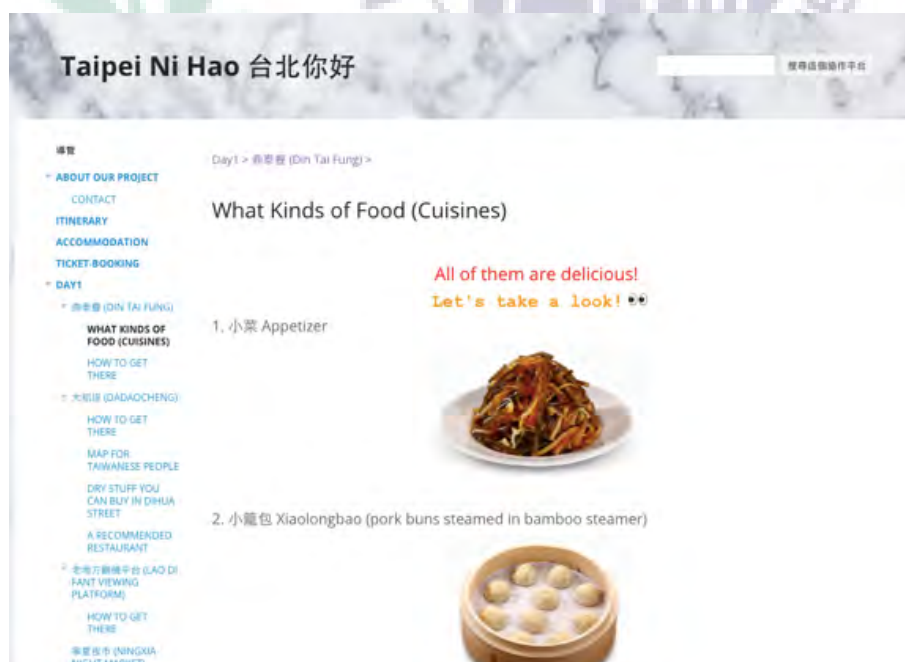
Taipei Ni Hao 台北你好

搜尋這個協作平台

導覽

ABOUT OUR PROJECT

CONTACT

ITINERARY

ACCOMMODATION

TICKET BOOKING

DAY1

鼎泰豐 (DIN TAI FUNG)

WHAT KINDS OF FOOD (CUISINES)

HOW TO GET THERE

大稻埕 (DADAOCHENG)

HOW TO GET THERE

MAP FOR TAIWANESE PEOPLE

DRY STUFF YOU CAN BUY IN DIHUA STREET

A RECOMMENDED RESTAURANT

老地方觀機平台 (LAO DI FANT VIEWING PLATFORM)

HOW TO GET THERE

寧夏夜市 (NINGXIA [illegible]

Day1 > 鼎泰豐 (Din Tai Fung) >

What Kinds of Food (Cuisines)

All of them are delicious!

Let's take a look! 👀

1. 小菜 Appetizer

2. 小籠包 Xiaolongbao (pork buns steamed in bamboo steamer)